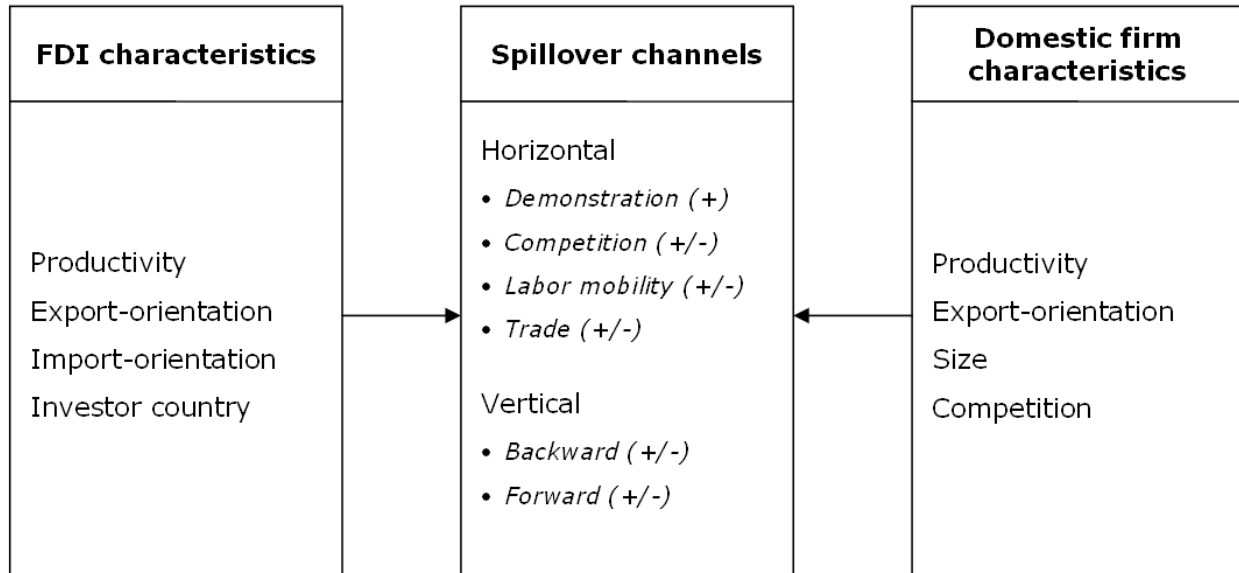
**FDI characteristics**

Productivity
Export-orientation
Import-orientation
Investor country

**Spillover channels**

Horizontal
• *Demonstration (+)*
• *Competition (+/-)*
• *Labor mobility (+/-)*
• *Trade (+/-)*

Vertical
• *Backward (+/-)*
• *Forward (+/-)*

**Domestic firm characteristics**

Productivity
Export-orientation
Size
Competition